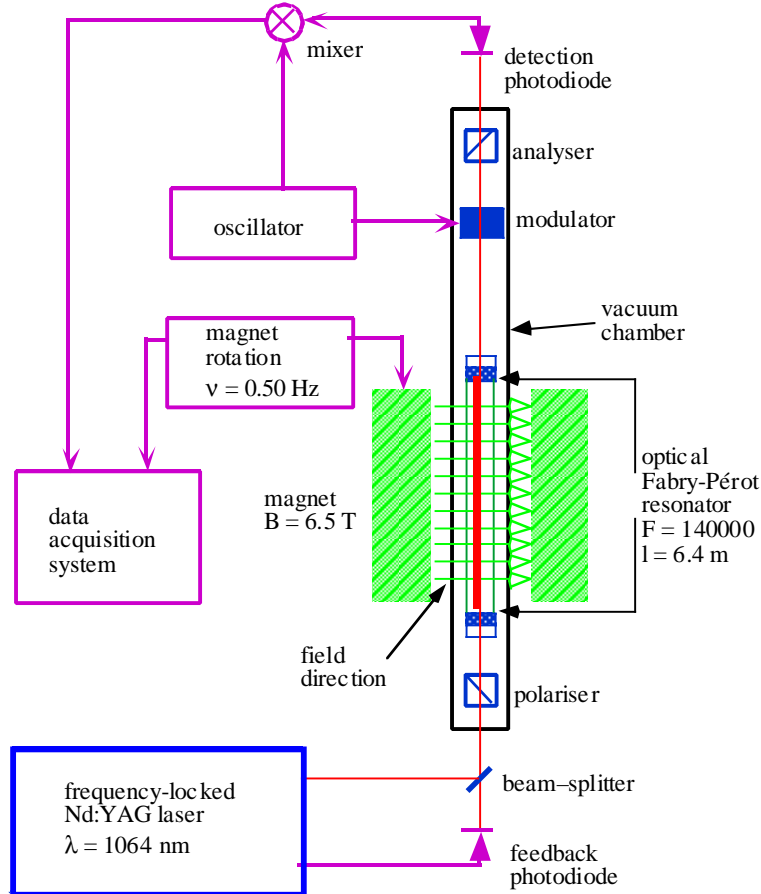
mixer

detection photodiode

analyser

oscillator

modulator

vacuum chamber

magnet rotation
$\nu = 0.50$ Hz

optical Fabry-Pérot resonator
F = 140000
l = 6.4 m

magnet
B = 6.5 T

data acquisition system

field direction

polariser

frequency-locked Nd:YAG laser
$\lambda = 1064$ nm

beam–splitter

feedback photodiode